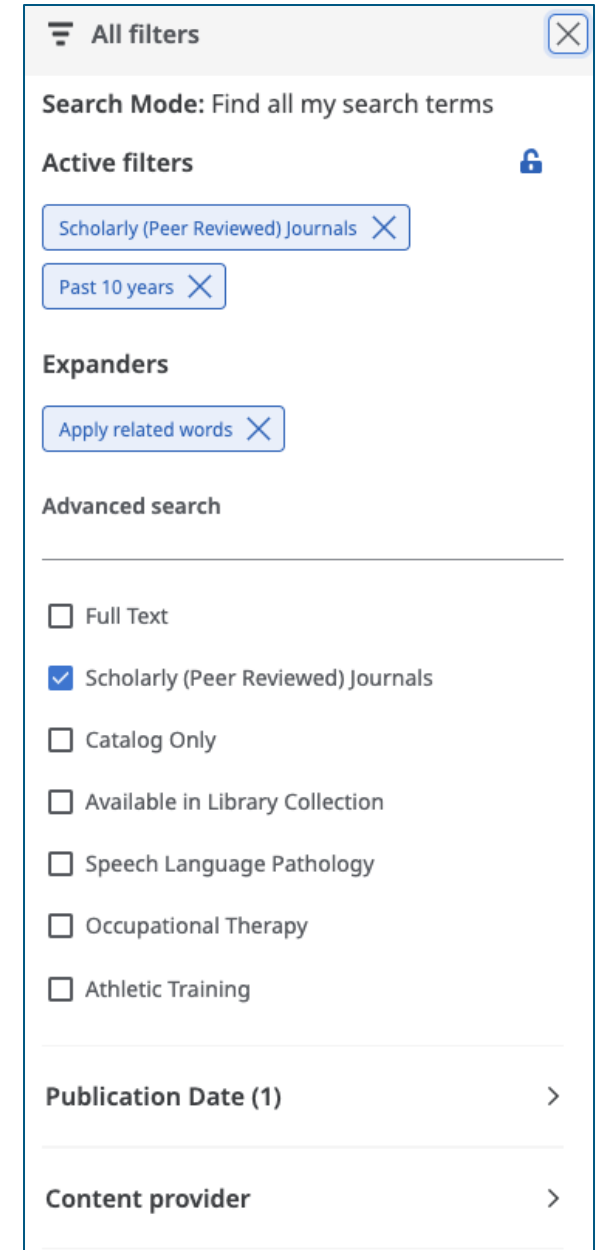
All filters

Search Mode: Find all my search terms

Active filters

Scholarly (Peer Reviewed) Journals

Past 10 years

Expanders

Apply related words

Advanced search

Full Text

Scholarly (Peer Reviewed) Journals

Catalog Only

Available in Library Collection

Speech Language Pathology

Occupational Therapy

Athletic Training

Publication Date (1)

Content provider